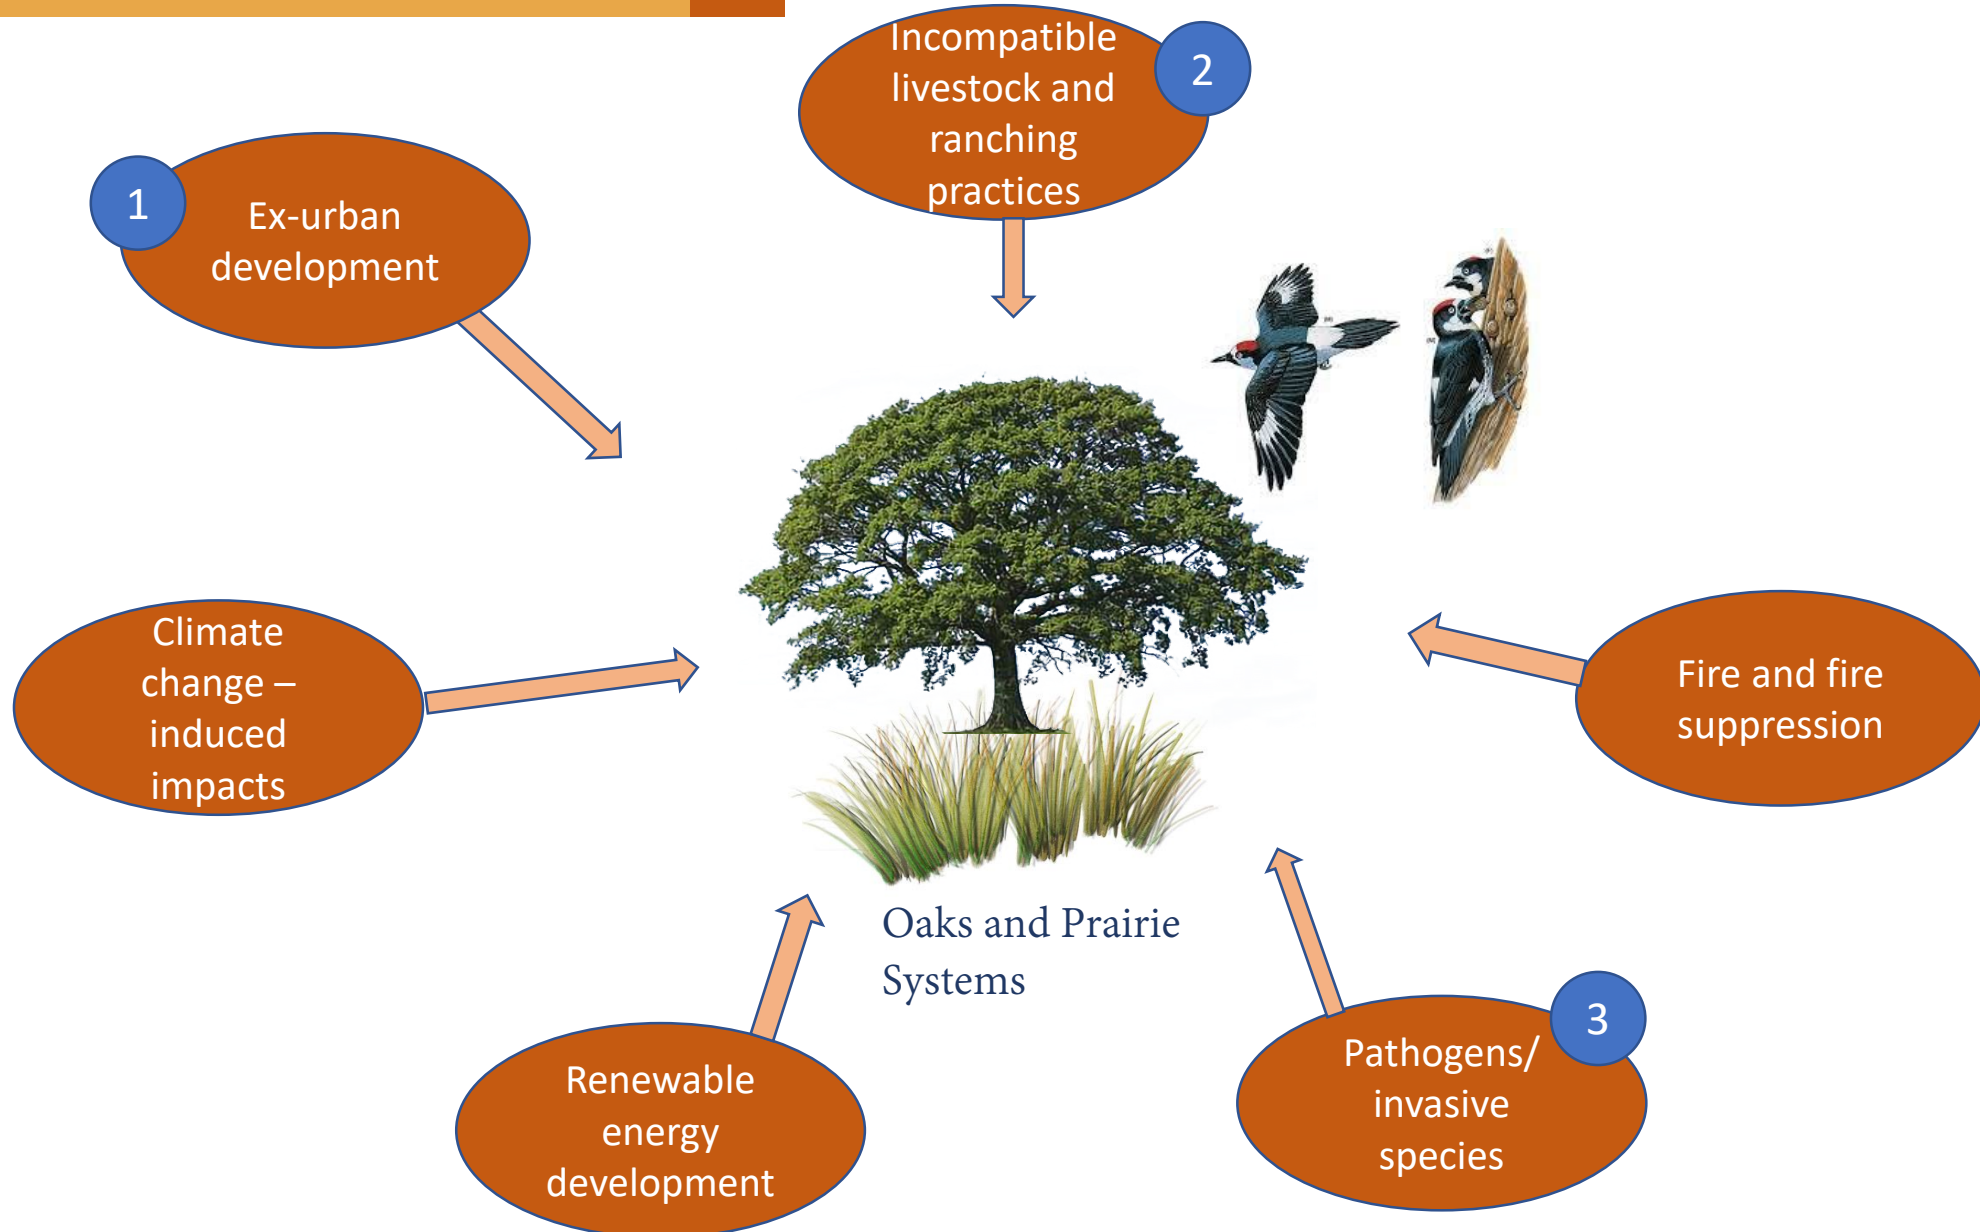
Incompatible livestock and ranching practices

2

1

Ex-urban development

Climate change – induced impacts

Fire and fire suppression

Oaks and Prairie Systems

Renewable energy development

Pathogens/ invasive species

3